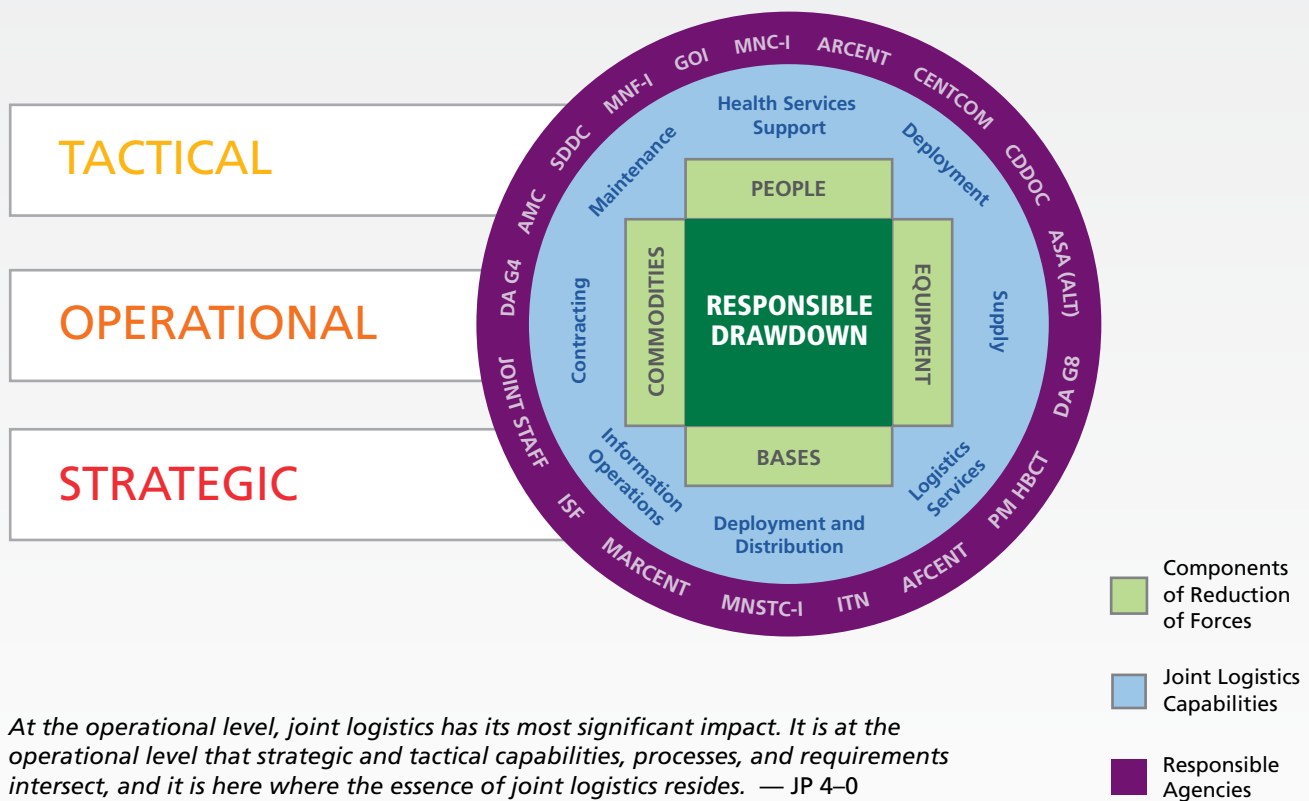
TACTICAL

OPERATIONAL

STRATEGIC

GOI MNC-I ARCENT CENTCOM CDDOC ASA (ALT) DA G8 PM HBCT AFCENT ITN MNSTC-I MARCENT ISF JOINT STAFF DA G4 AMC SDDC MNF-I

Health Services Support

Deployment

Supply

Logistics Services

Deployment and Distribution

Information Operations

Contracting

Maintenance

PEOPLE

COMMODITIES

RESPONSIBLE DRAWDOWN

EQUIPMENT

BASES

Components of Reduction of Forces

Joint Logistics Capabilities

Responsible Agencies

At the operational level, joint logistics has its most significant impact. It is at the operational level that strategic and tactical capabilities, processes, and requirements intersect, and it is here where the essence of joint logistics resides. — JP 4–0